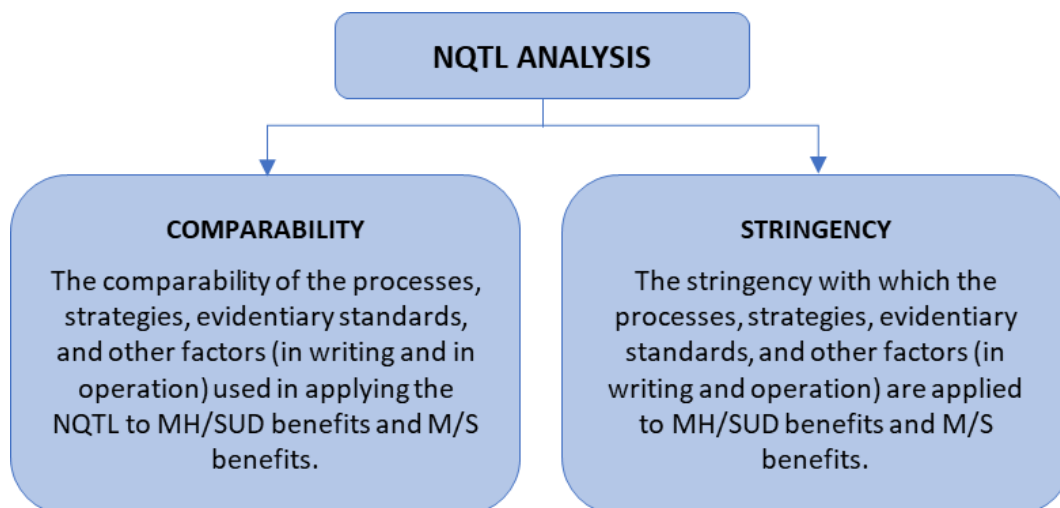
NQTL ANALYSIS

COMPARABILITY

The comparability of the processes, strategies, evidentiary standards, and other factors (in writing and in operation) used in applying the NQTL to MH/SUD benefits and M/S benefits.

STRINGENCY

The stringency with which the processes, strategies, evidentiary standards, and other factors (in writing and operation) are applied to MH/SUD benefits and M/S benefits.